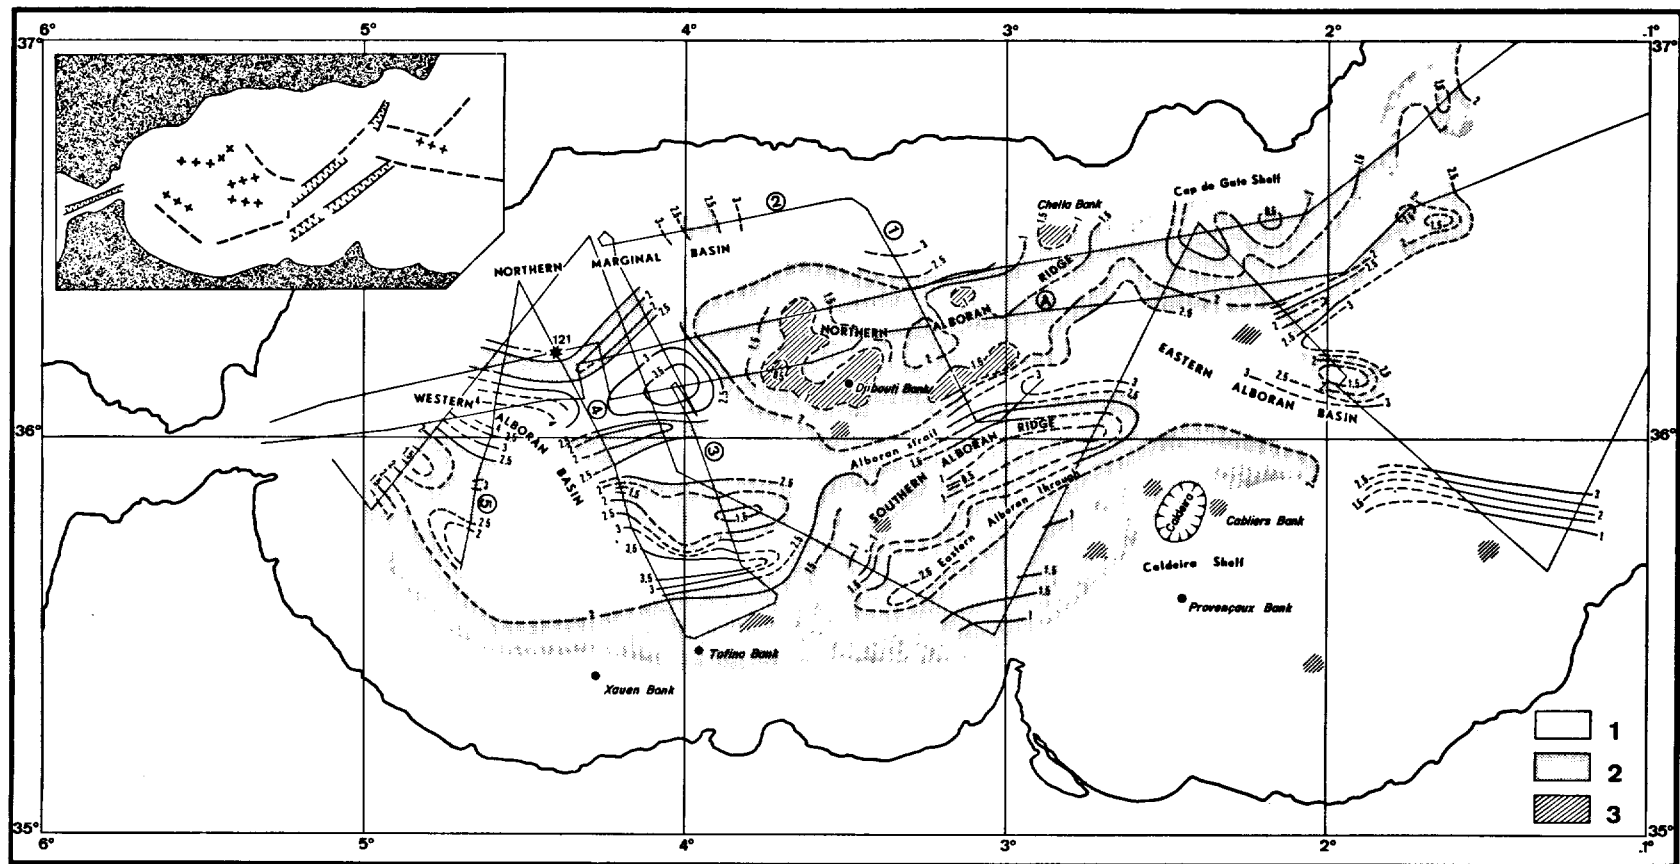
6° 5° 4° 3° 2° 1°
37° 37°
36° 36°
35° 35°
6° 5° 4° 3° 2° 1°

NORTHERN MARGINAL BASIN
Chella Bank
Cap de Gata Shelf
NORTHERN ALBORAN RIDGE
Djibouti Bank
EASTERN ALBORAN BASIN
WESTERN ALBORAN BASIN
121
Alboran Strait
SOUTHERN ALBORAN RIDGE
Eastern Alboran Through
Caldeira
Cabliers Bank
Caldeira Shelf
Provençaux Bank
Tofino Bank
Xauen Bank
① ② ③ ④ ⑤ Ⓐ
1
2
3